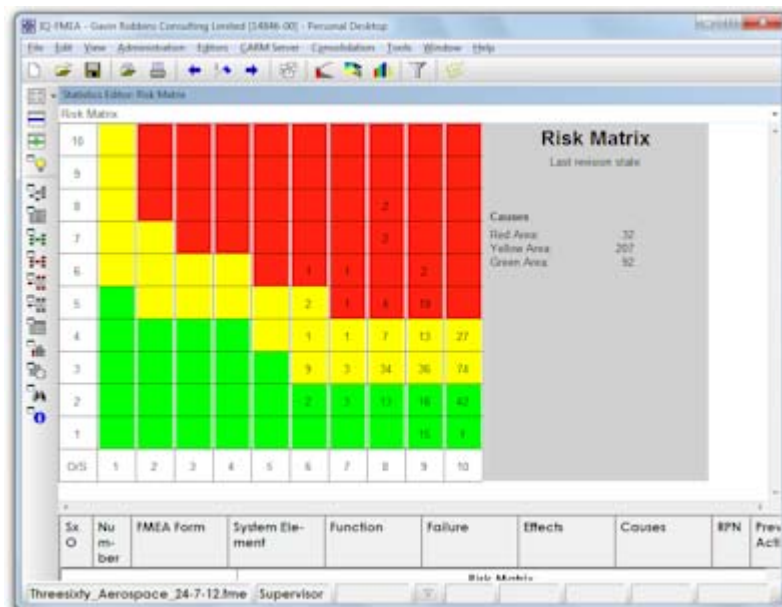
IQ-FMEA - Gavin Robbins Consulting Limited [14846-00] - Personal Desktop

File Edit View Administration Editors CARM Server Consolidation Tools Window Help

Statistics Editor: Risk Matrix

Risk Matrix

| 10 | | | | | | | | | | |
|---|---|---|---|---|---|---|---|---|---|---|
| 9 | | | | | | | | | | |
| 8 | | | | | | | | 2 | | |
| 7 | | | | | | | | 2 | | |
| 6 | | | | | | 1 | 1 | | 2 | |
| 5 | | | | | | 2 | 1 | 4 | 19 | |
| 4 | | | | | | 1 | 1 | 7 | 13 | 27 |
| 3 | | | | | | 9 | 3 | 34 | 36 | 74 |
| 2 | | | | | | 2 | 3 | 13 | 16 | 42 |
| 1 | | | | | | | | | 15 | 1 |
| O/S | 1 | 2 | 3 | 4 | 5 | 6 | 7 | 8 | 9 | 10 |

Risk Matrix

Last revision state

Causes
Red Area: 32
Yellow Area: 207
Green Area: 92

| Sx O | Number | FMEA Form | System Element | Function | Failure | Effects | Causes | RPN | Prev Acti |
|---|---|---|---|---|---|---|---|---|---|

Risk Matrix

Threesixty_Aerospace_24-7-12.fme Supervisor